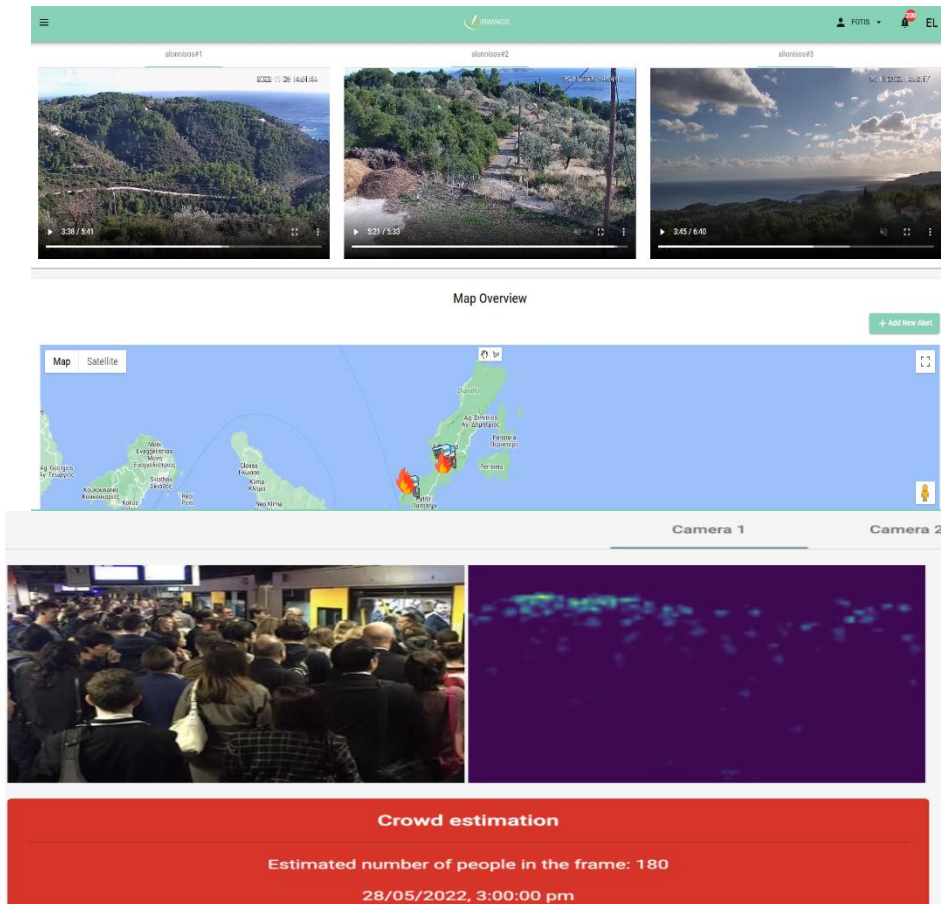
≡ IRWINGS FOTIS EL

alonnisos#1 alonnisos#2 alonnisos#3

2022-11-26 14:01:44

3:38 / 5:41

5:21 / 5:33

3:45 / 6:40

Map Overview

+ Add New Alert

Map Satellite

Ag. Georgios

Kolios

Glossa

Klima

Neo Klima

Ag. Dimitrios

Peristera

Patitiri

Camera 1 Camera 2

Crowd estimation

Estimated number of people in the frame: 180

28/05/2022, 3:00:00 pm